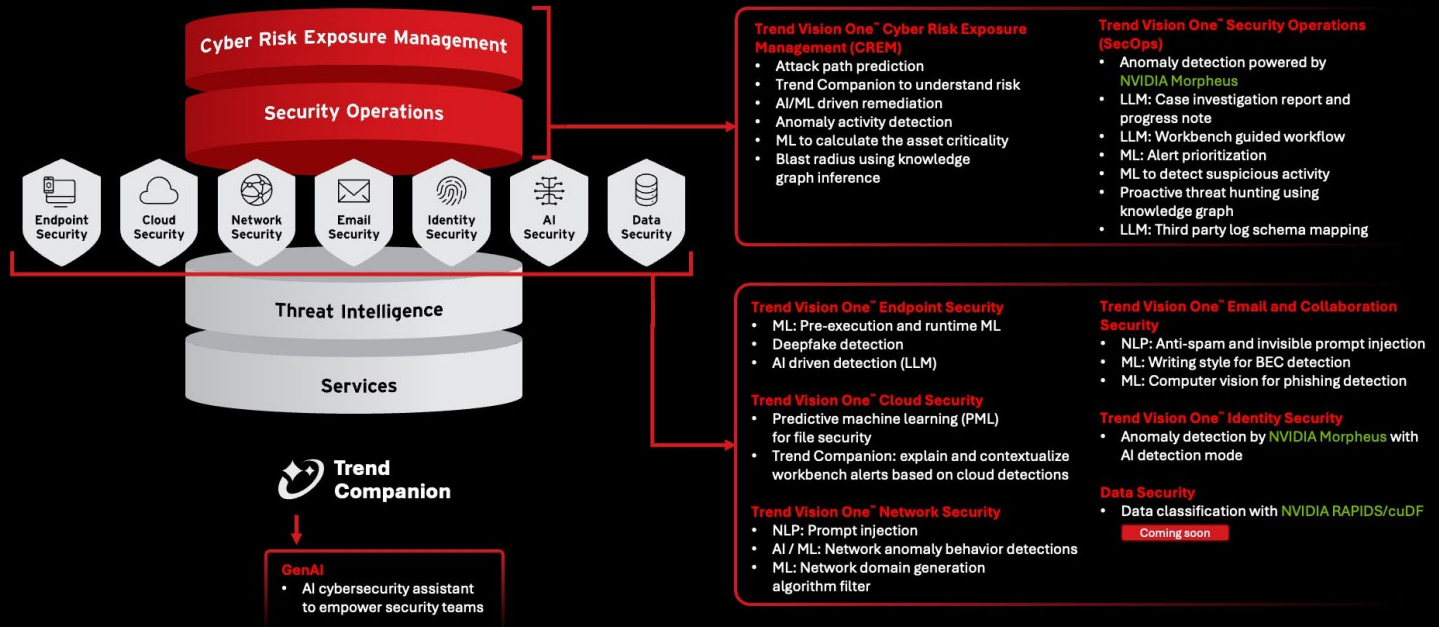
Cyber Risk Exposure Management

Security Operations

Endpoint Security

Cloud Security

Network Security

Email Security

Identity Security

AI Security

Data Security

Threat Intelligence

Services

Trend Companion

GenAI
• AI cybersecurity assistant to empower security teams

Trend Vision One™ Cyber Risk Exposure Management (CREM)
• Attack path prediction
• Trend Companion to understand risk
• AI/ML driven remediation
• Anomaly activity detection
• ML to calculate the asset criticality
• Blast radius using knowledge graph inference

Trend Vision One™ Security Operations (SecOps)
• Anomaly detection powered by NVIDIA Morpheus
• LLM: Case investigation report and progress note
• LLM: Workbench guided workflow
• ML: Alert prioritization
• ML to detect suspicious activity
• Proactive threat hunting using knowledge graph
• LLM: Third party log schema mapping

Trend Vision One™ Endpoint Security
• ML: Pre-execution and runtime ML
• Deepfake detection
• AI driven detection (LLM)

Trend Vision One™ Cloud Security
• Predictive machine learning (PML) for file security
• Trend Companion: explain and contextualize workbench alerts based on cloud detections

Trend Vision One™ Network Security
• NLP: Prompt injection
• AI / ML: Network anomaly behavior detections
• ML: Network domain generation algorithm filter

Trend Vision One™ Email and Collaboration Security
• NLP: Anti-spam and invisible prompt injection
• ML: Writing style for BEC detection
• ML: Computer vision for phishing detection

Trend Vision One™ Identity Security
• Anomaly detection by NVIDIA Morpheus with AI detection mode

Data Security
• Data classification with NVIDIA RAPIDS/cuDF
Coming soon